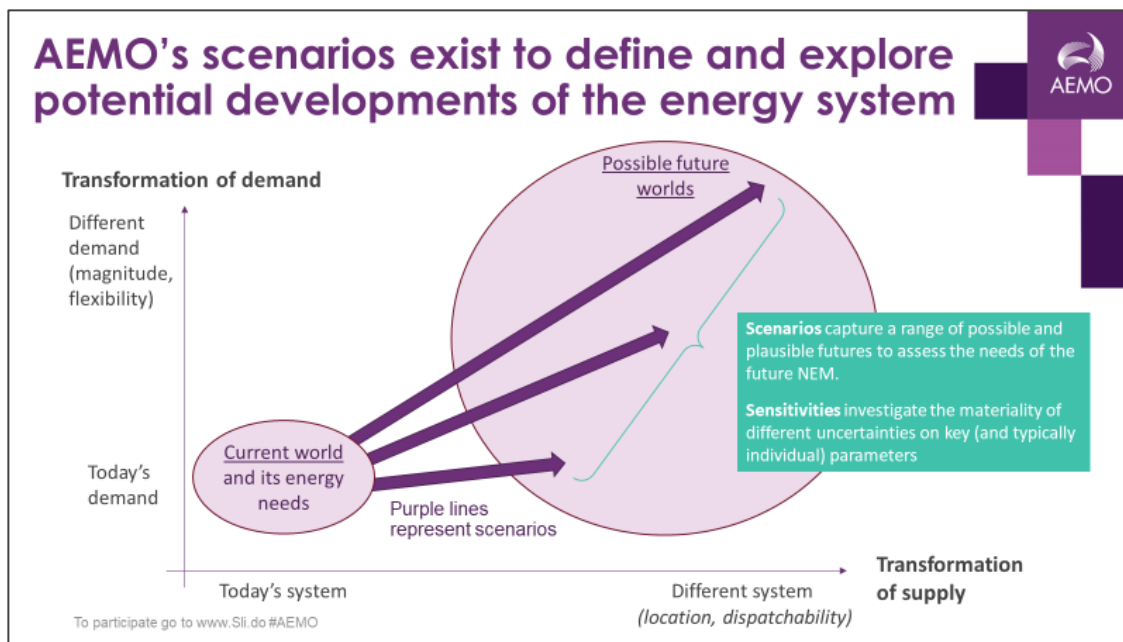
AEMO's scenarios exist to define and explore potential developments of the energy system

AEMO

Transformation of demand

Different demand (magnitude, flexibility)

Today's demand

Possible future worlds

Current world and its energy needs

Purple lines represent scenarios

**Scenarios** capture a range of possible and plausible futures to assess the needs of the future NEM.

**Sensitivities** investigate the materiality of different uncertainties on key (and typically individual) parameters

Today's system

Different system (location, dispatchability)

Transformation of supply

To participate go to www.Sli.do #AEMO